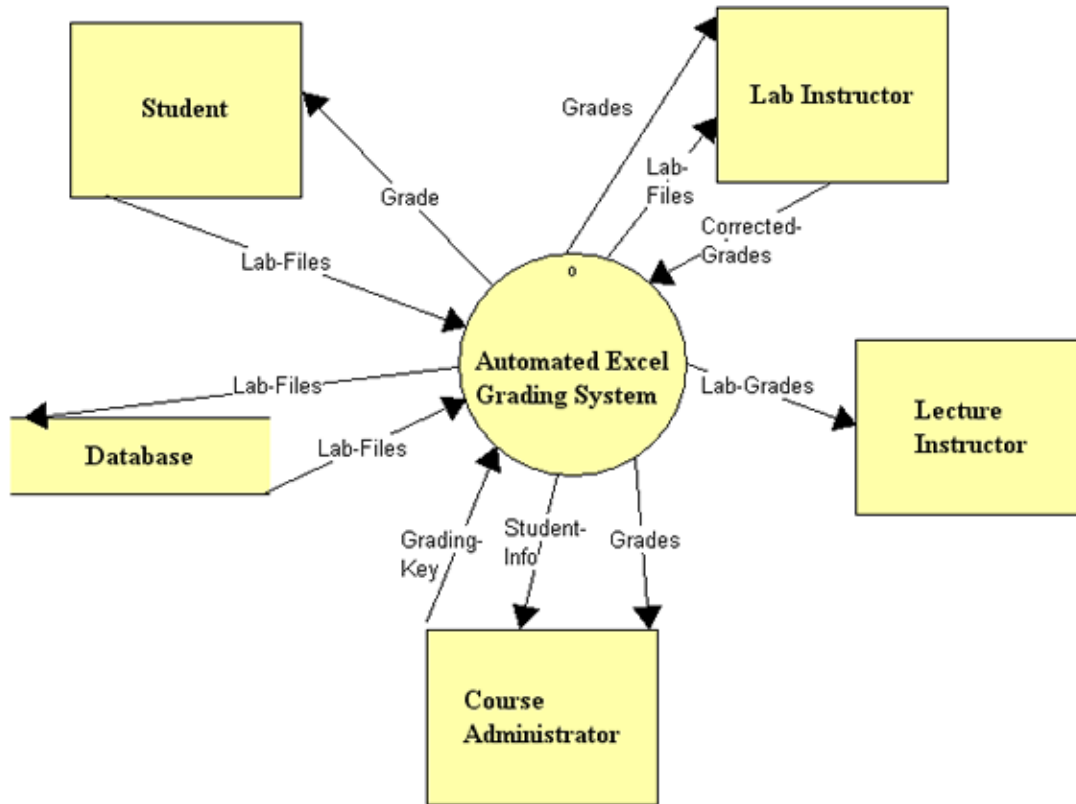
Student

Grades

Lab Instructor

Lab-Files

Grade

Corrected-Grades

Lab-Files

0

Automated Excel Grading System

Lab-Files

Lab-Grades

Lecture Instructor

Database

Lab-Files

Grading-Key

Student-Info

Grades

Course Administrator